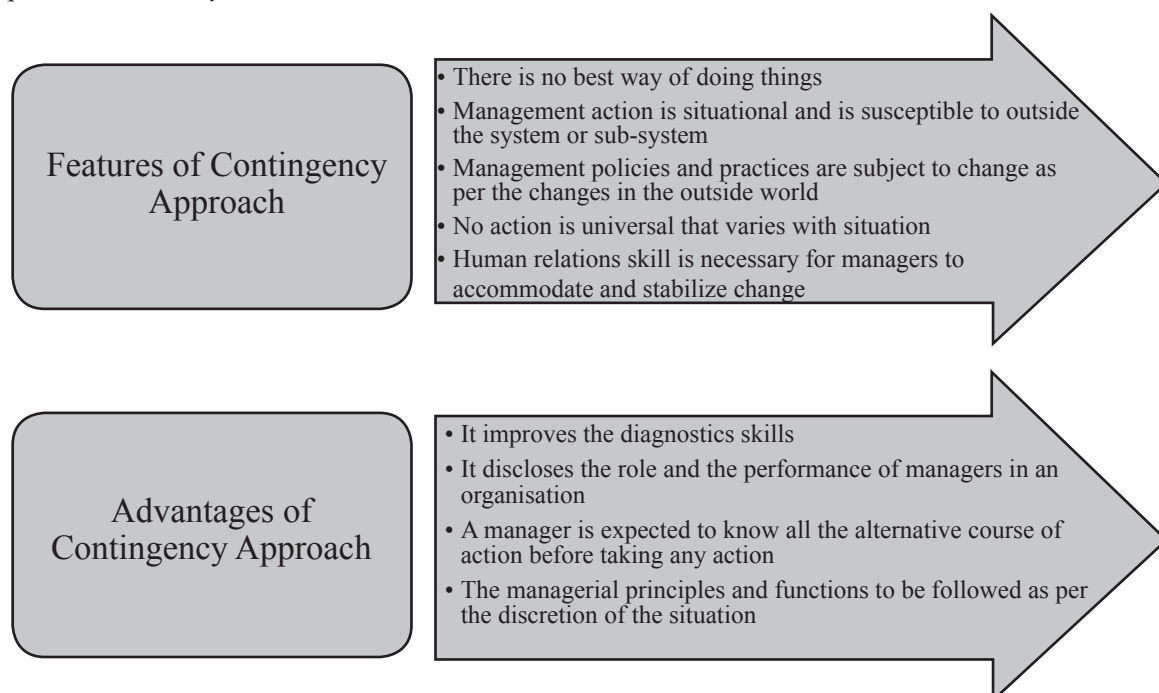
Features of Contingency Approach

• There is no best way of doing things
• Management action is situational and is susceptible to outside the system or sub-system
• Management policies and practices are subject to change as per the changes in the outside world
• No action is universal that varies with situation
• Human relations skill is necessary for managers to accommodate and stabilize change

Advantages of Contingency Approach

• It improves the diagnostics skills
• It discloses the role and the performance of managers in an organisation
• A manager is expected to know all the alternative course of action before taking any action
• The managerial principles and functions to be followed as per the discretion of the situation